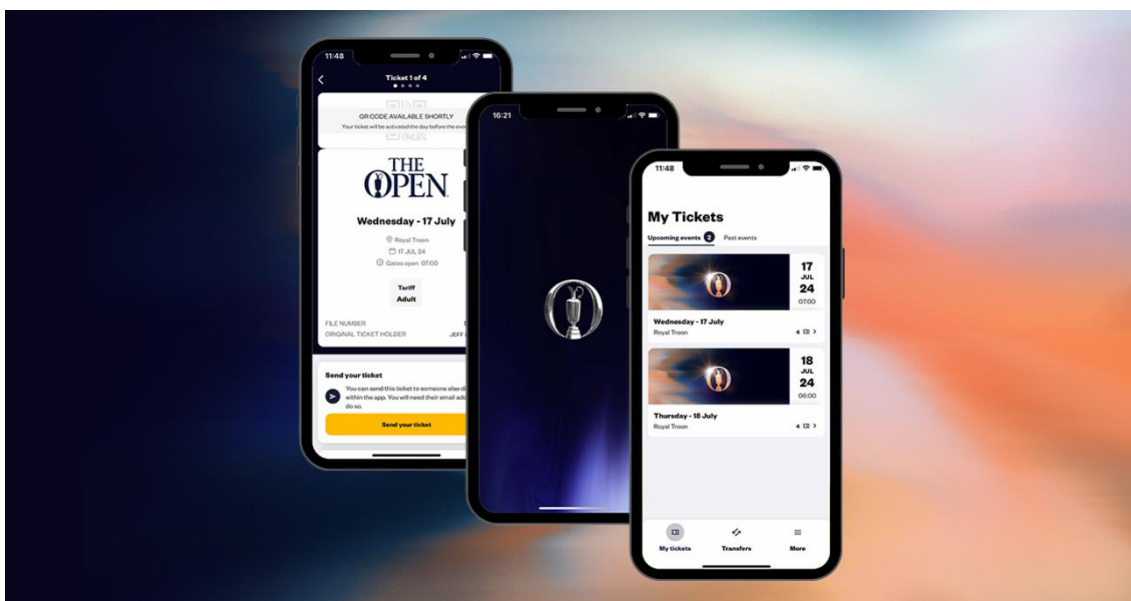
11:48

Ticket 1 of 4

QR CODE AVAILABLE SHORTLY
Your ticket will be activated the day before the eve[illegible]

THE OPEN

Wednesday - 17 July

Royal Troon
17 JUL 24
Gates open 07:00

Tariff
Adult

FILE NUMBER
ORIGINAL TICKET HOLDER JEFF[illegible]

Send your ticket
You can send this ticket to someone else d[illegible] within the app. You will need their email ad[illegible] do so.

Send your ticket

16:21

11:48

My Tickets

Upcoming events 2 Past events

17 JUL 24 07:00
Wednesday - 17 July
Royal Troon
4

18 JUL 24 06:00
Thursday - 18 July
Royal Troon
4

My tickets Transfers More